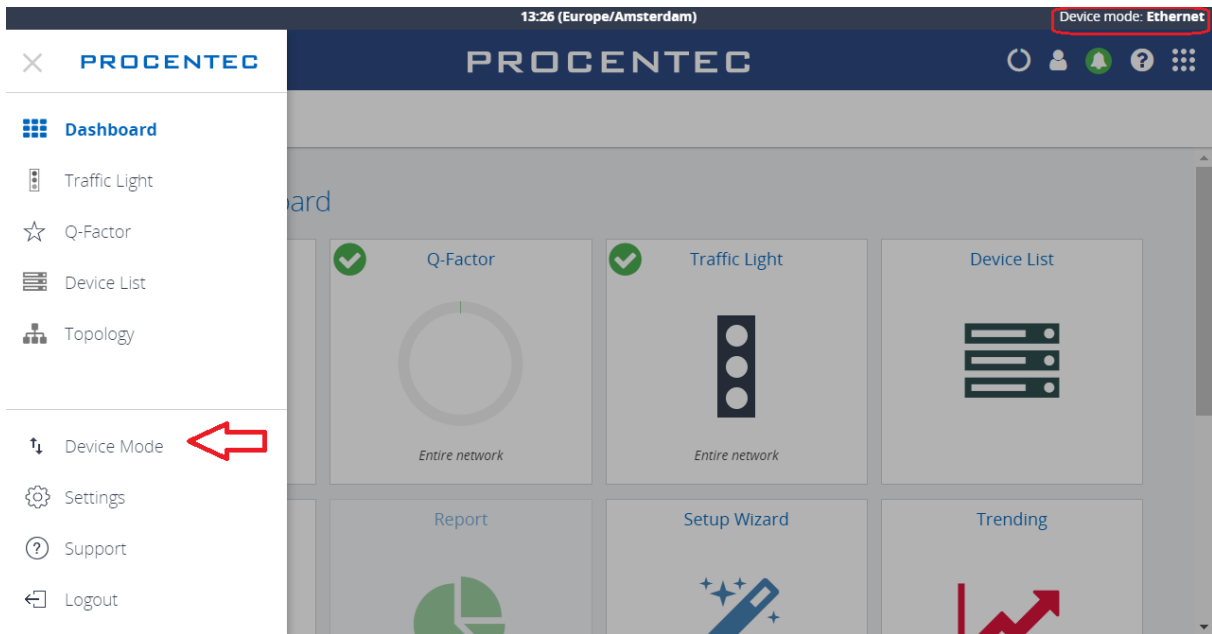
13:26 (Europe/Amsterdam)

Device mode: Ethernet

PROCENTEC

PROCENTEC

Dashboard

Traffic Light

Q-Factor

Device List

Topology

Device Mode

Settings

Support

Logout

oard

Q-Factor

Entire network

Traffic Light

Entire network

Device List

Report

Setup Wizard

Trending